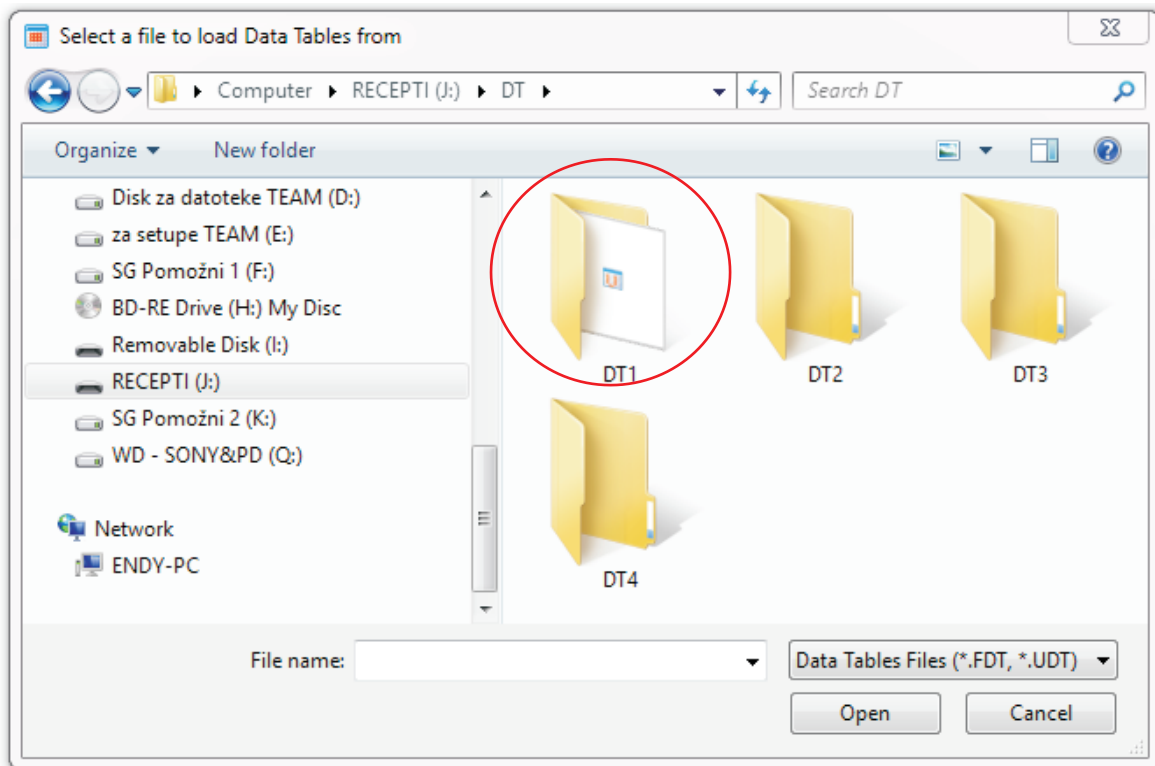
Select a file to load Data Tables from

Computer ▸ RECEPTI (J:) ▸ DT ▸

Search DT

Organize ▾ New folder

Disk za datoteke TEAM (D:)
za setupe TEAM (E:)
SG Pomožni 1 (F:)
BD-RE Drive (H:) My Disc
Removable Disk (I:)
RECEPTI (J:)
SG Pomožni 2 (K:)
WD - SONY&PD (Q:)

Network
ENDY-PC

DT1
DT2
DT3
DT4

File name:

Data Tables Files (*.FDT, *.UDT)

Open
Cancel